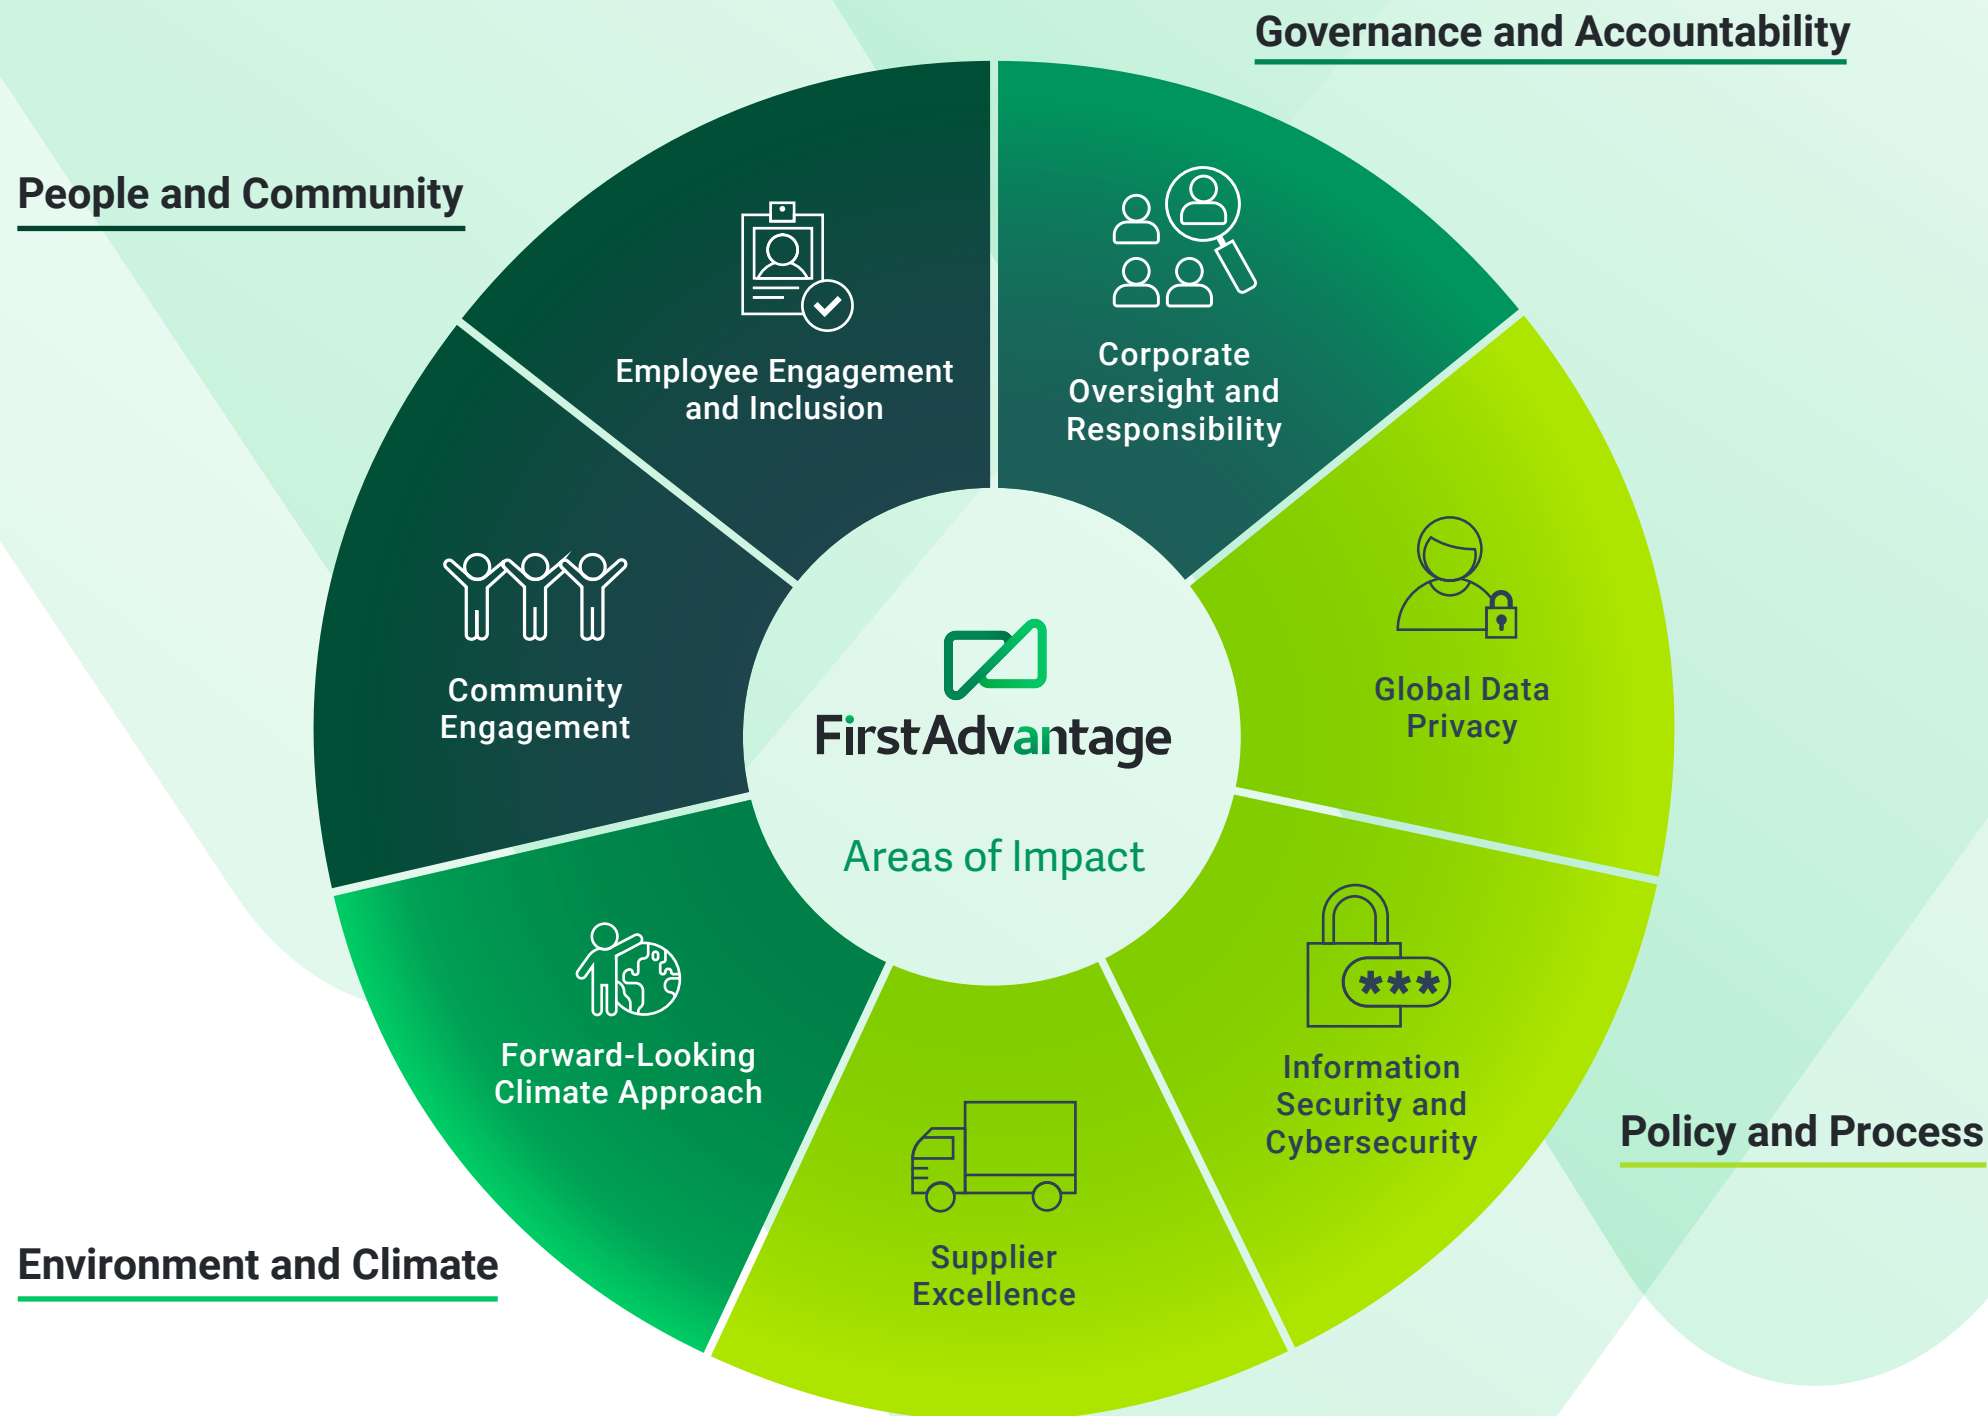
Governance and Accountability

People and Community

Employee Engagement and Inclusion

Corporate Oversight and Responsibility

Community Engagement

First Advantage

Areas of Impact

Global Data Privacy

Forward-Looking Climate Approach

Information Security and Cybersecurity

Supplier Excellence

Policy and Process

Environment and Climate